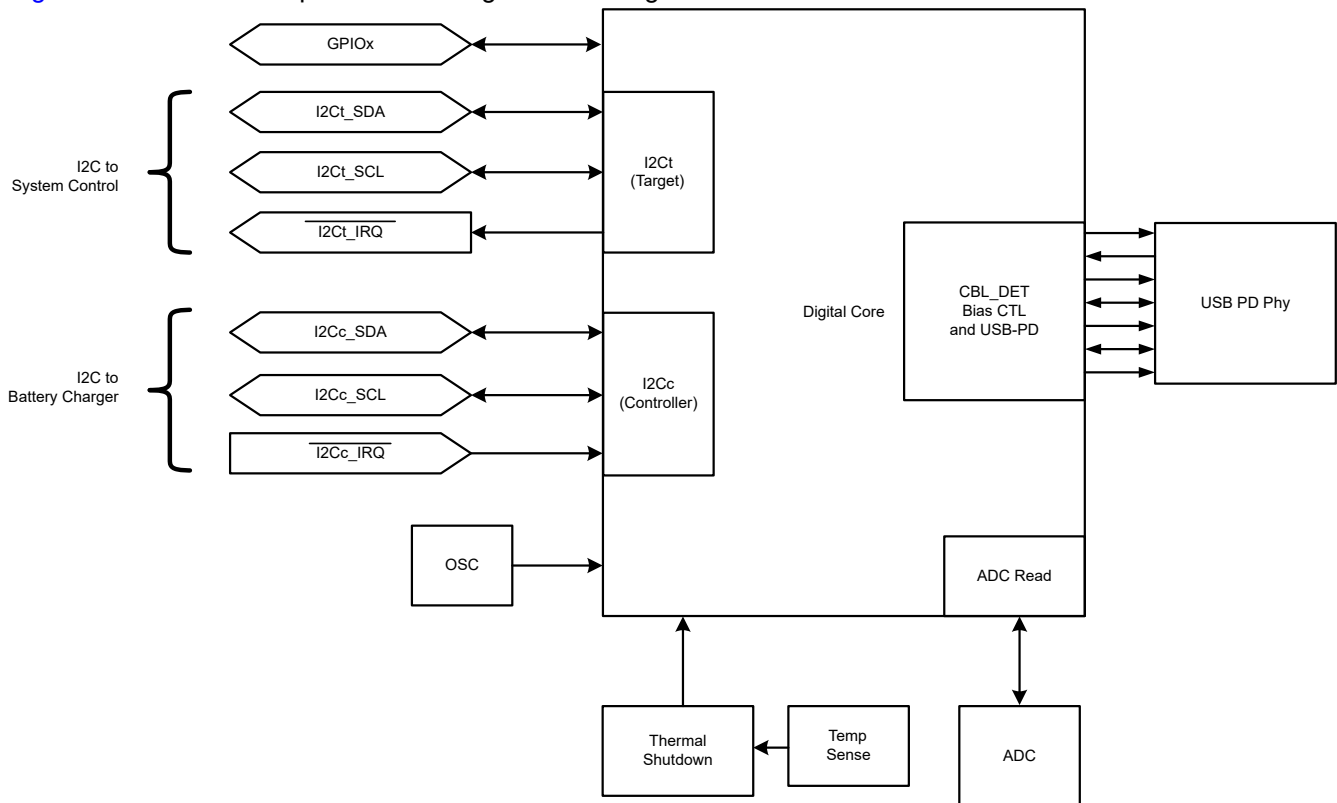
GPIOx

I2C to System Control

I2Ct_SDA

I2Ct_SCL

$\overline{\text{I2Ct\_IRQ}}$

I2Ct (Target)

I2C to Battery Charger

I2Cc_SDA

I2Cc_SCL

$\overline{\text{I2Cc\_IRQ}}$

I2Cc (Controller)

Digital Core

CBL_DET Bias CTL and USB-PD

USB PD Phy

OSC

ADC Read

Thermal Shutdown

Temp Sense

ADC